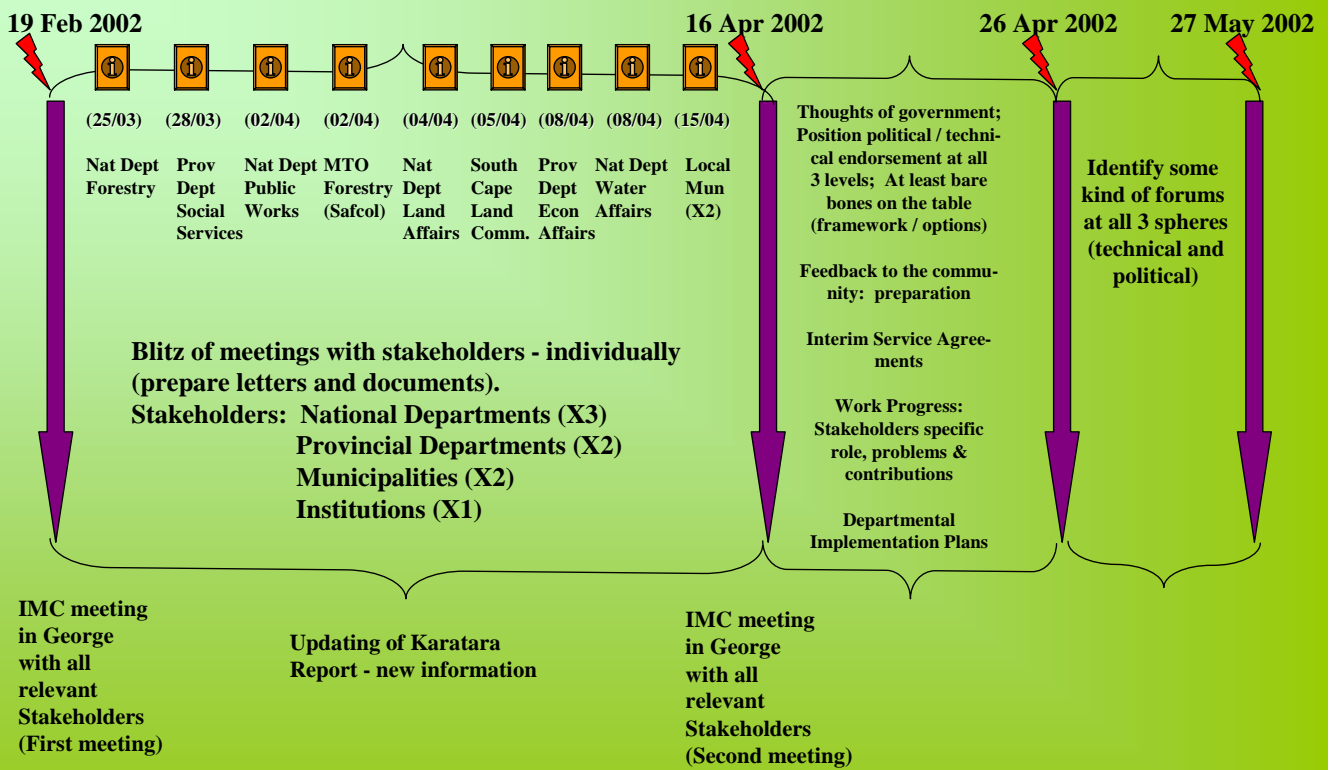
19 Feb 2002

16 Apr 2002

26 Apr 2002

27 May 2002

(25/03) Nat Dept Forestry

(28/03) Prov Dept Social Services

(02/04) Nat Dept Public Works

(02/04) MTO Forestry (Safcol)

(04/04) Nat Dept Land Affairs

(05/04) South Cape Land Comm.

(08/04) Prov Dept Econ Affairs

(08/04) Nat Dept Water Affairs

(15/04) Local Mun (X2)

Thoughts of government; Position political / technical endorsement at all 3 levels; At least bare bones on the table (framework / options)

Feedback to the community: preparation

Interim Service Agreements

Work Progress: Stakeholders specific role, problems & contributions

Departmental Implementation Plans

Identify some kind of forums at all 3 spheres (technical and political)

Blitz of meetings with stakeholders - individually (prepare letters and documents).
Stakeholders: National Departments (X3)
Provincial Departments (X2)
Municipalities (X2)
Institutions (X1)

IMC meeting in George with all relevant Stakeholders (First meeting)

Updating of Karatara Report - new information

IMC meeting in George with all relevant Stakeholders (Second meeting)